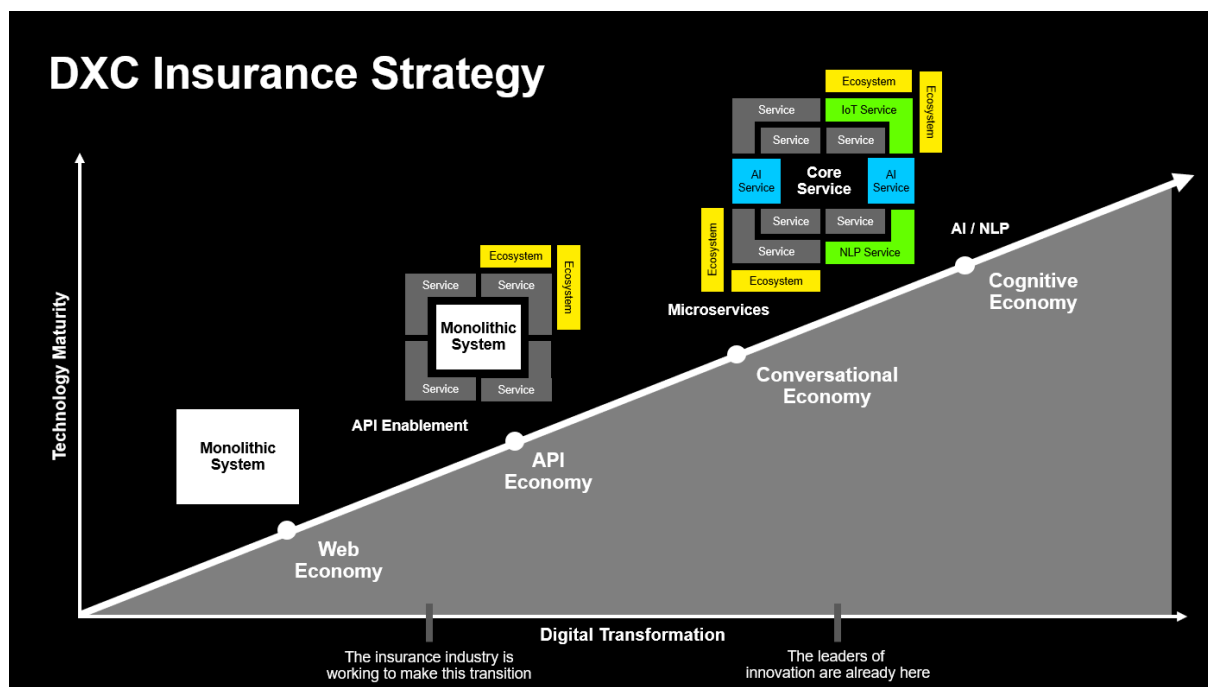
DXC Insurance Strategy

Ecosystem
Service
IoT Service
Ecosystem
Service
Service
AI Service
Core Service
AI Service
Ecosystem
Service
Service
Service
NLP Service
Ecosystem

AI / NLP

Ecosystem
Service
Service
Ecosystem
Monolithic System
Service
Service

Microservices

Cognitive Economy

Conversational Economy

API Enablement

API Economy

Monolithic System

Web Economy

Technology Maturity

Digital Transformation

The insurance industry is working to make this transition

The leaders of innovation are already here